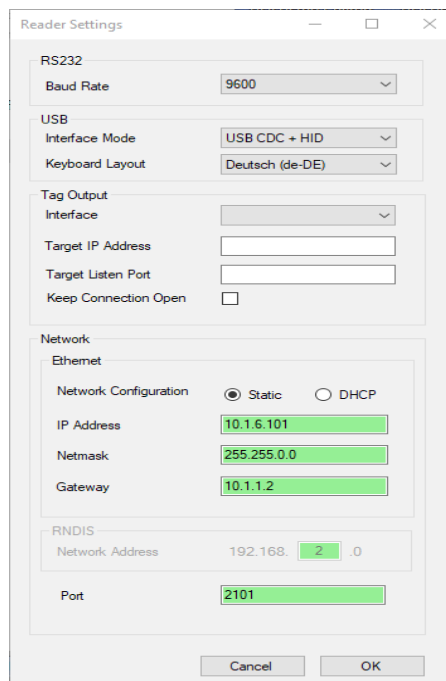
Reader Settings

RS232
Baud Rate 9600

USB
Interface Mode USB CDC + HID
Keyboard Layout Deutsch (de-DE)

Tag Output
Interface
Target IP Address
Target Listen Port
Keep Connection Open

Network
Ethernet
Network Configuration Static DHCP
IP Address 10.1.6.101
Netmask 255.255.0.0
Gateway 10.1.1.2

RNDIS
Network Address 192.168. 2 .0

Port 2101

Cancel OK